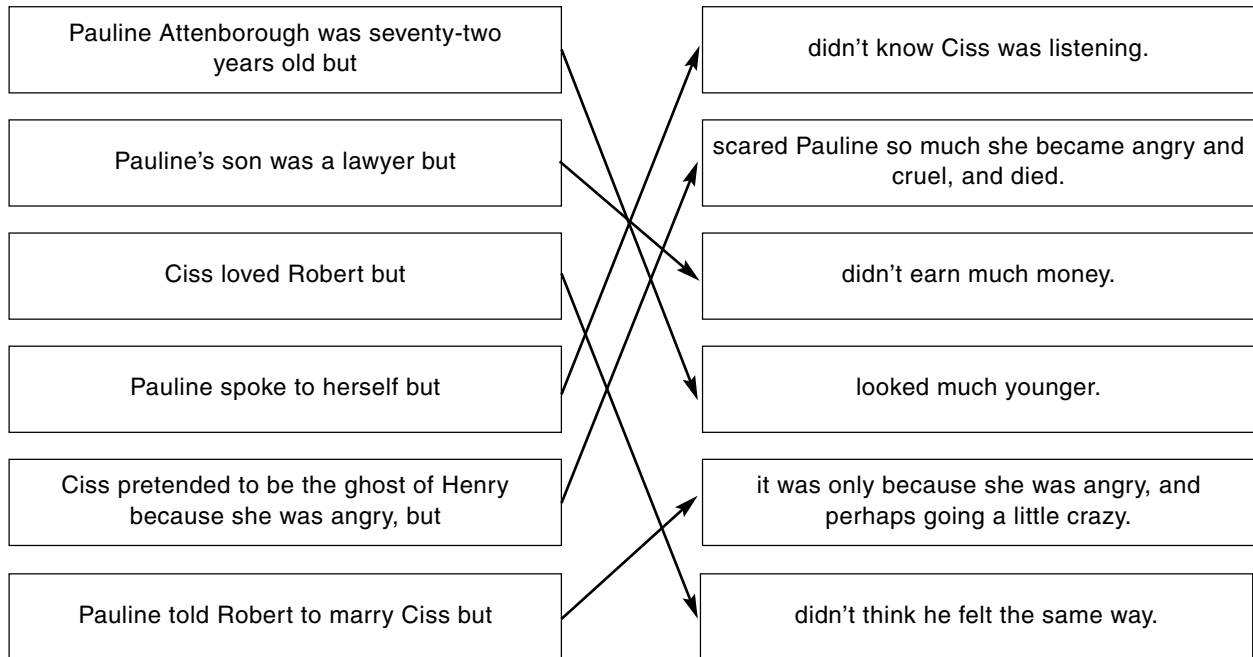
Pauline Attenborough was seventy-two years old but

Pauline's son was a lawyer but

Ciss loved Robert but

Pauline spoke to herself but

Ciss pretended to be the ghost of Henry because she was angry, but

Pauline told Robert to marry Ciss but

didn't know Ciss was listening.

scared Pauline so much she became angry and cruel, and died.

didn't earn much money.

looked much younger.

it was only because she was angry, and perhaps going a little crazy.

didn't think he felt the same way.